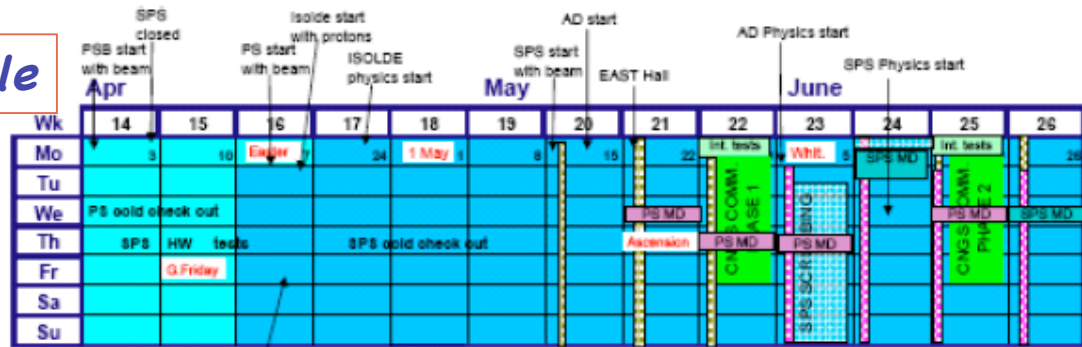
le

SPS closed
Isolde start with protons
AD start
AD Physics start
PSB start with beam
PS start with beam
ISOLDE physics start
SPS start with beam
EAST Hall
SPS Physics start

Apr
May
June

| Wk | 14 | 15 | 16 | 17 | 18 | 19 | 20 | 21 | 22 | 23 | 24 | 25 | 26 |
|---|---|---|---|---|---|---|---|---|---|---|---|---|---|
| Mo | 3 | 10 | Easter 17 | 24 | 1 May 1 | 8 | 15 | 22 | Int. tests | Whit. 5 | SPS MD | Int. tests | 26 |
| Tu | | | | | | | | | | | | | |
| We | PS cold check out | | | | | | | PS MD | | | | PS MD | SPS MD |
| Th | SPS HW tests | | | SPS cold check out | | | | Ascension | PS MD | PS MD | | | |
| Fr | | G.Friday | | | | | | | | | | | |
| Sa | | | | | | | | | | | | | |
| Su | | | | | | | | | | | | | |

CNGS COMM. PHASE 1
SPS SCRUBBING
CNGS COMM. PHASE 2